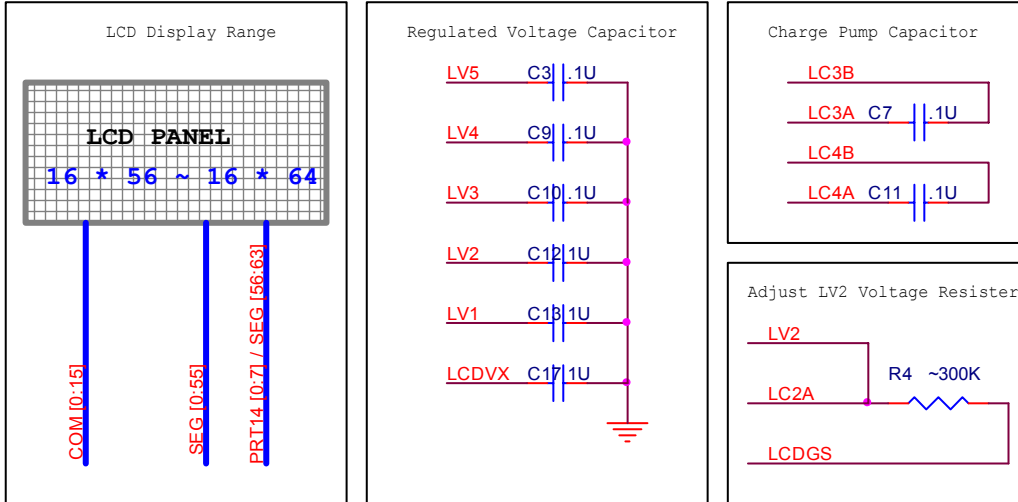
LCD Display Range

LCD PANEL

16 * 56 ~ 16 * 64

COM [0:15]

SEG [0:55]

PRT14 [0:7] / SEG [56:63]

Regulated Voltage Capacitor

LV5 C3 .1U

LV4 C9 .1U

LV3 C10 .1U

LV2 C12 .1U

LV1 C13 .1U

LCDVX C17 .1U

Charge Pump Capacitor

LC3B

LC3A C7 .1U

LC4B

LC4A C11 .1U

Adjust LV2 Voltage Resister

LV2

R4 ~300K

LC2A

LCDGS